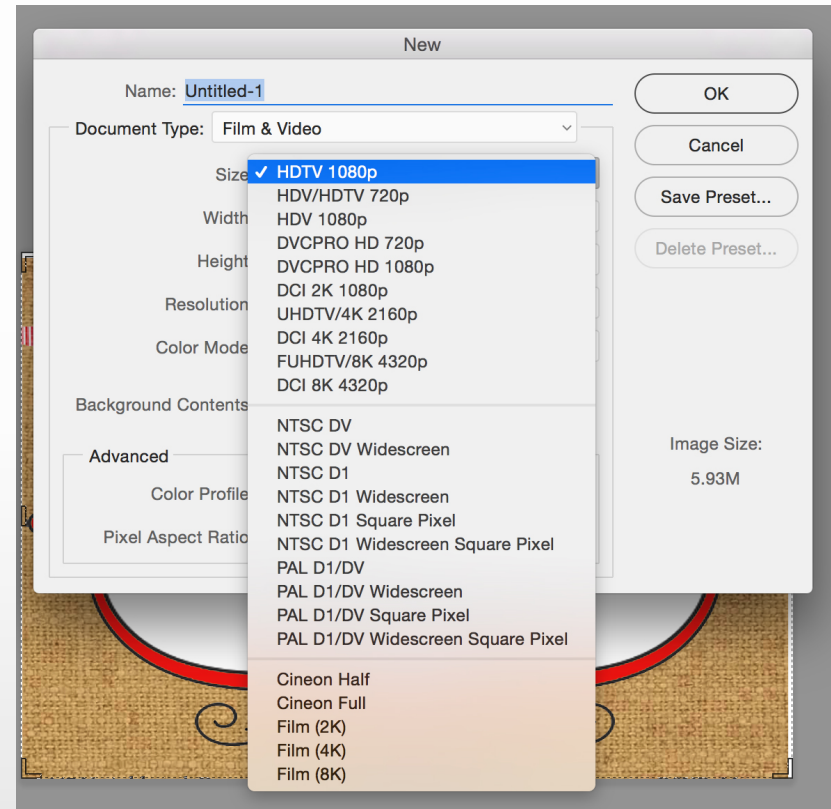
New

Name: Untitled-1

Document Type: Film & Video

Size

Width

Height

Resolution

Color Mode

Background Contents

Advanced

Color Profile

Pixel Aspect Ratio

✓ HDTV 1080p
HDV/HDTV 720p
HDV 1080p
DVCPRO HD 720p
DVCPRO HD 1080p
DCI 2K 1080p
UHDTV/4K 2160p
DCI 4K 2160p
FUHDTV/8K 4320p
DCI 8K 4320p

NTSC DV
NTSC DV Widescreen
NTSC D1
NTSC D1 Widescreen
NTSC D1 Square Pixel
NTSC D1 Widescreen Square Pixel
PAL D1/DV
PAL D1/DV Widescreen
PAL D1/DV Square Pixel
PAL D1/DV Widescreen Square Pixel

Cineon Half
Cineon Full
Film (2K)
Film (4K)
Film (8K)

OK

Cancel

Save Preset...

Delete Preset...

Image Size:

5.93M